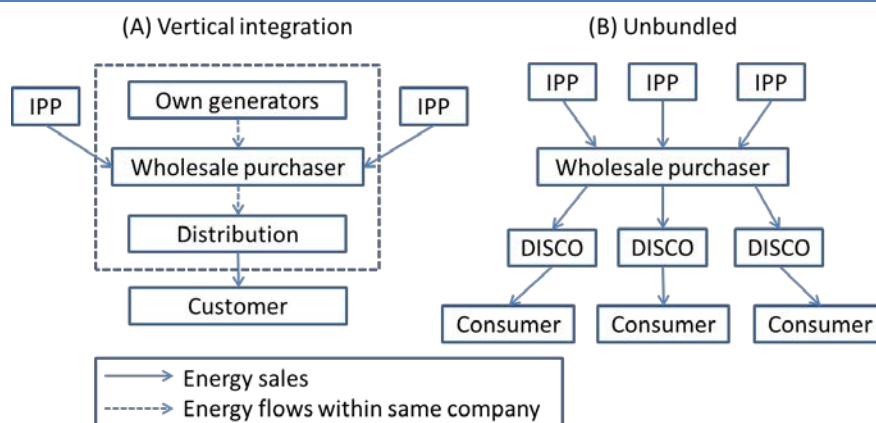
(A) Vertical integration

IPP

Own generators

IPP

Wholesale purchaser

Distribution

Customer

(B) Unbundled

IPP IPP IPP

Wholesale purchaser

DISCO DISCO DISCO

Consumer Consumer Consumer

Energy sales

Energy flows within same company